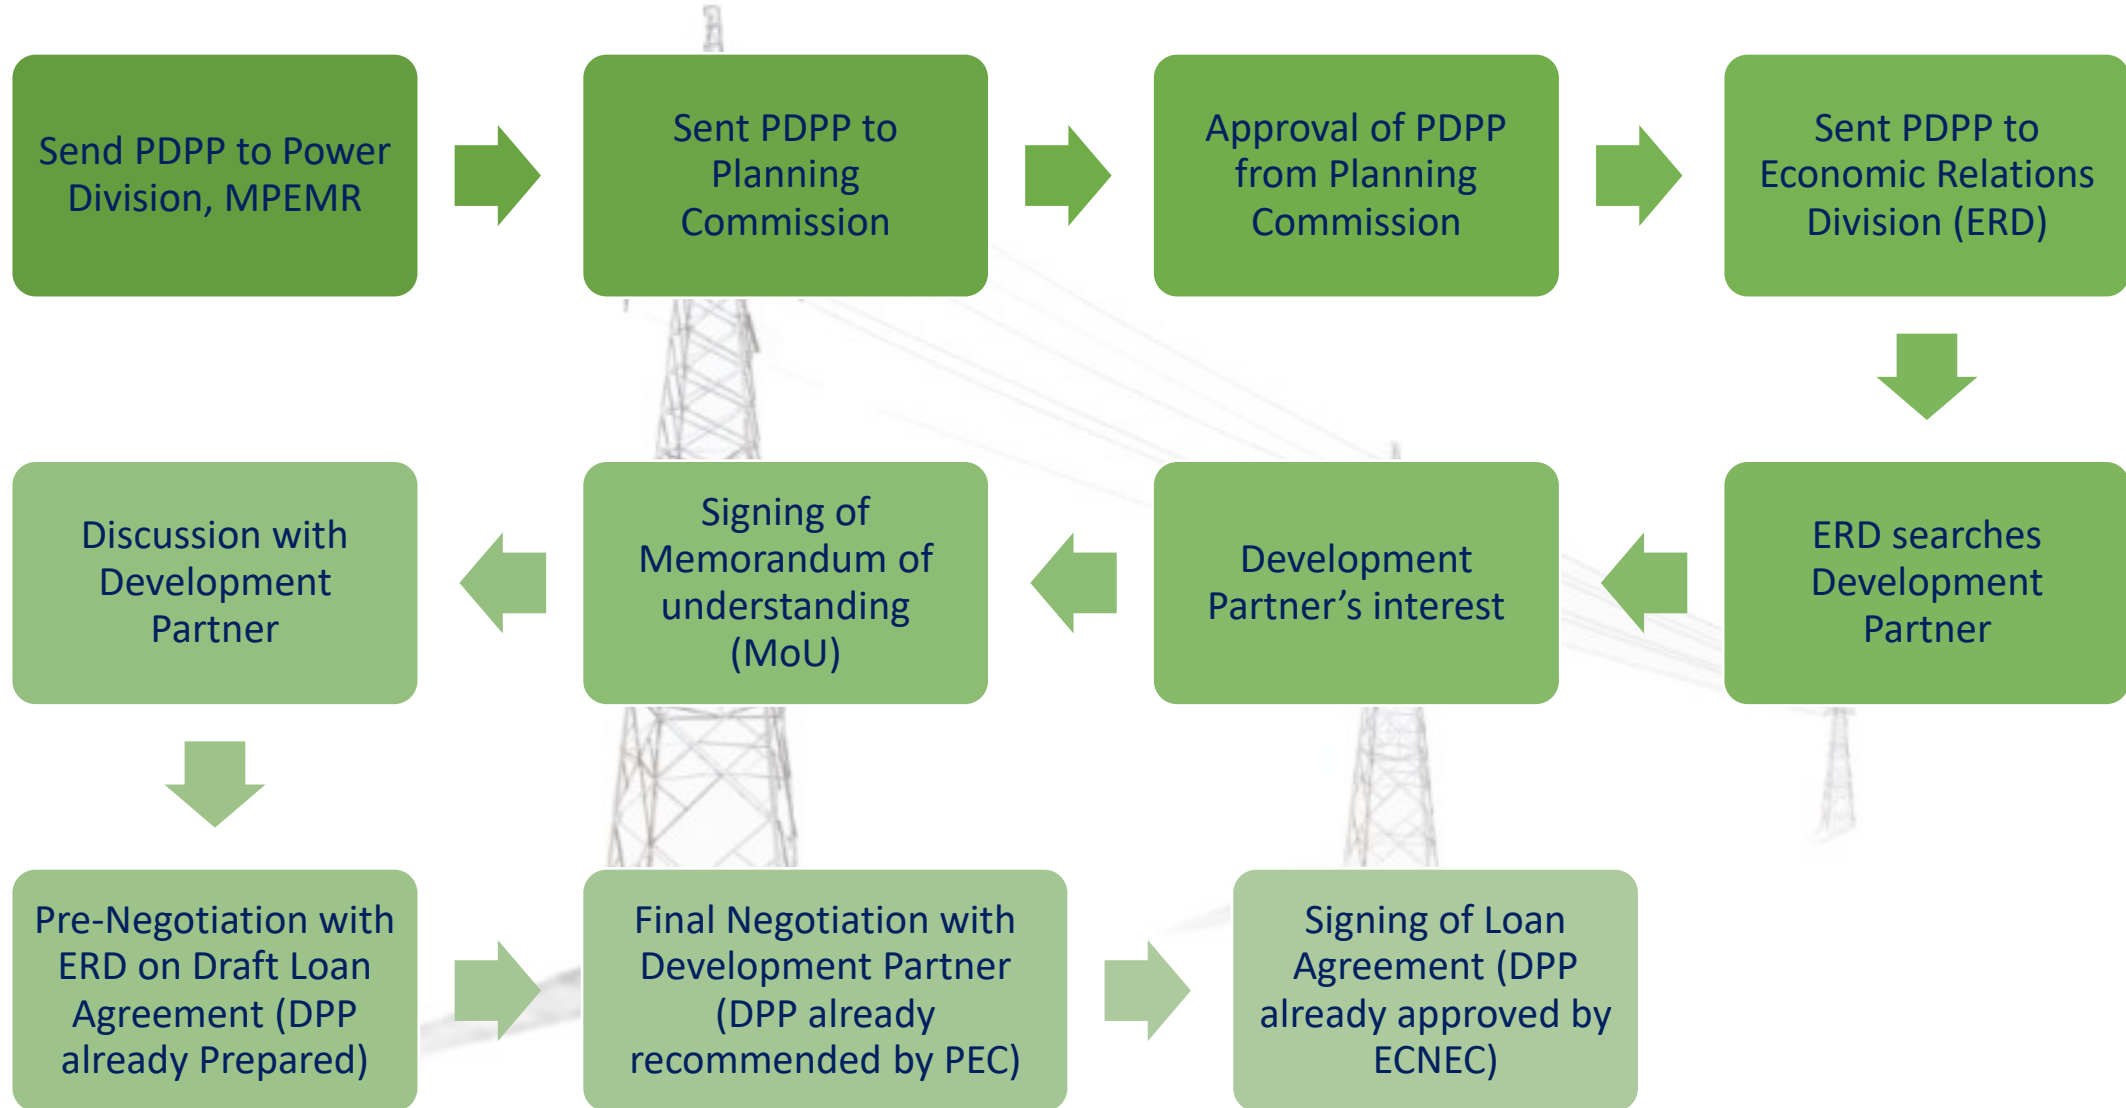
Send PDPP to Power Division, MPEMR

Sent PDPP to Planning Commission

Approval of PDPP from Planning Commission

Sent PDPP to Economic Relations Division (ERD)

ERD searches Development Partner

Development Partner's interest

Signing of Memorandum of understanding (MoU)

Discussion with Development Partner

Pre-Negotiation with ERD on Draft Loan Agreement (DPP already Prepared)

Final Negotiation with Development Partner (DPP already recommended by PEC)

Signing of Loan Agreement (DPP already approved by ECNEC)